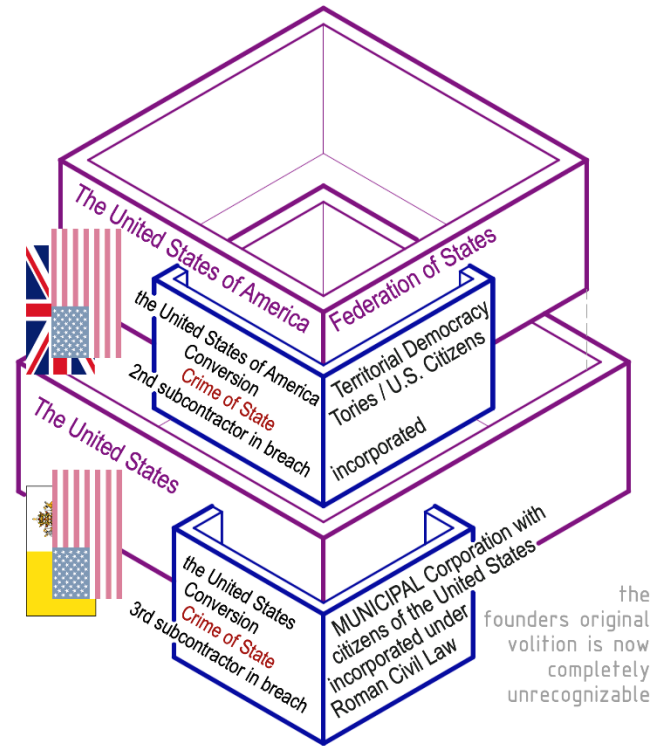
The United States of America

Federation of States

the United States of America
Conversion
Crime of State
2nd subcontractor in breach

Territorial Democracy
Tories / U.S. Citizens
incorporated

The United States

the United States
Conversion
Crime of State
3rd subcontractor in breach

MUNICIPAL Corporation with citizens of the United States incorporated under Roman Civil Law

the founders original volition is now completely unrecognizable